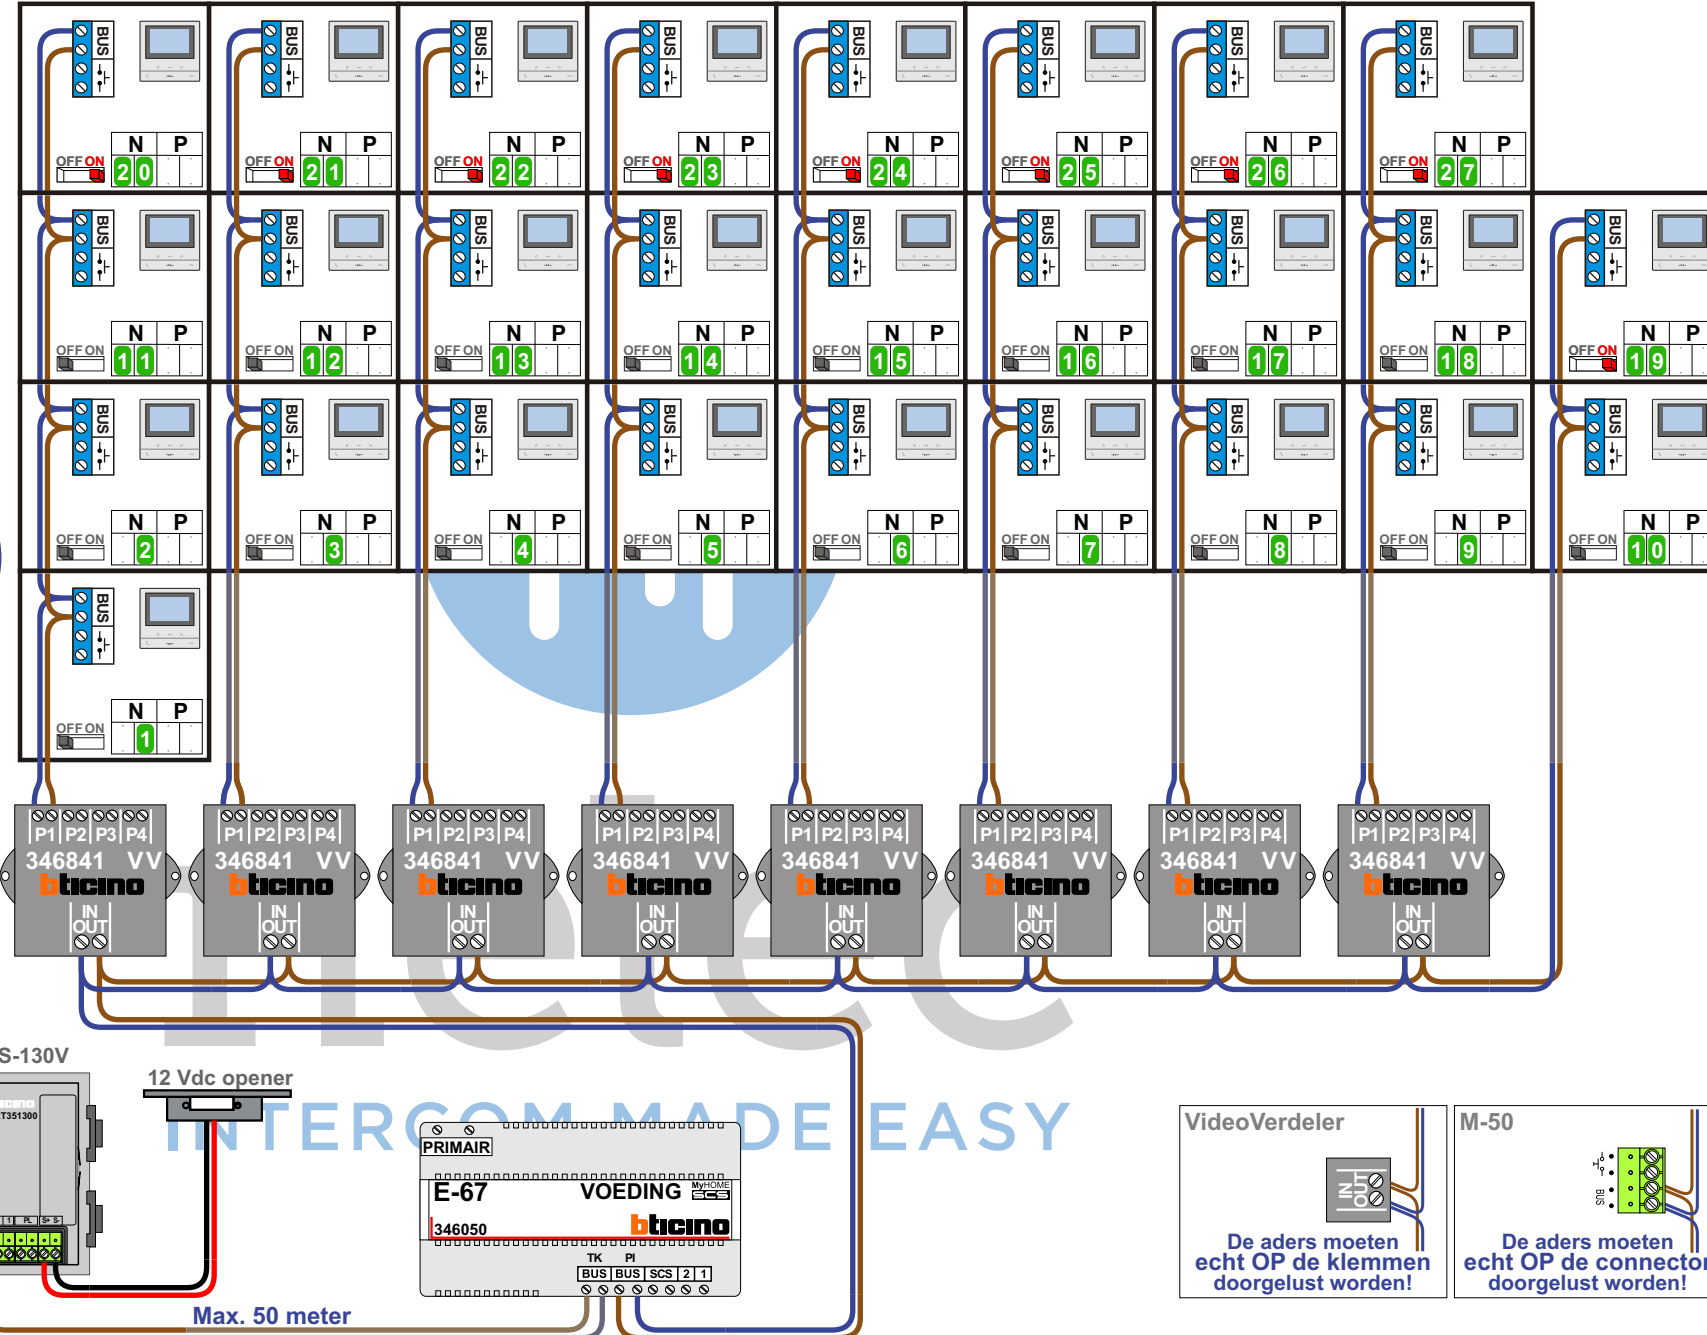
BUS N P OFF ON 20
BUS N P OFF ON 21
BUS N P OFF ON 22
BUS N P OFF ON 23
BUS N P OFF ON 24
BUS N P OFF ON 25
BUS N P OFF ON 26
BUS N P OFF ON 27

BUS N P OFF ON 11
BUS N P OFF ON 12
BUS N P OFF ON 13
BUS N P OFF ON 14
BUS N P OFF ON 15
BUS N P OFF ON 16
BUS N P OFF ON 17
BUS N P OFF ON 18
BUS N P OFF ON 19

BUS N P OFF ON 2
BUS N P OFF ON 3
BUS N P OFF ON 4
BUS N P OFF ON 5
BUS N P OFF ON 6
BUS N P OFF ON 7
BUS N P OFF ON 8
BUS N P OFF ON 9
BUS N P OFF ON 10

BUS N P OFF ON 1

P1 P2 P3 P4 346841 VV bticino IN OUT
P1 P2 P3 P4 346841 VV bticino IN OUT
P1 P2 P3 P4 346841 VV bticino IN OUT
P1 P2 P3 P4 346841 VV bticino IN OUT
P1 P2 P3 P4 346841 VV bticino IN OUT
P1 P2 P3 P4 346841 VV bticino IN OUT
P1 P2 P3 P4 346841 VV bticino IN OUT
P1 P2 P3 P4 346841 VV bticino IN OUT

S-130V
T351300
12 Vdc opener
INTERCOM MADE EASY
PRIMAIR
E-67 VOEDING MyHOME SCS
346050 bticino
TK PI
BUS BUS SCS 2 1
Max. 50 meter

VideoVerdeler
IN OUT
De aders moeten echt OP de klemmen doorgelust worden!

M-50
BUS
De aders moeten echt OP de connector doorgelust worden!